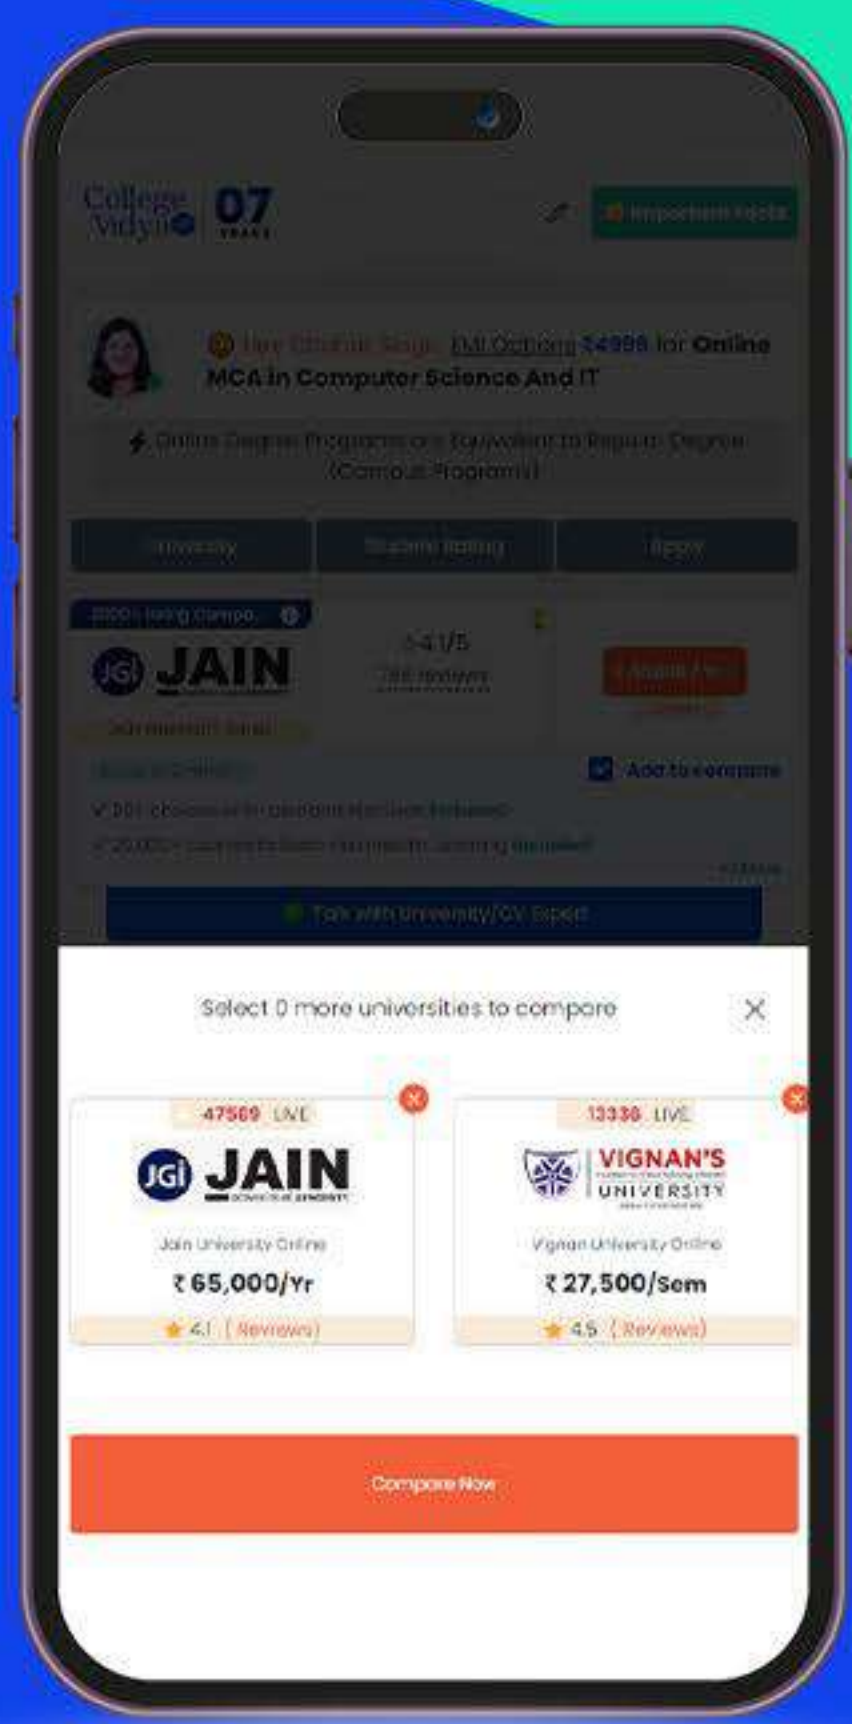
College Vidya 07 YEARS

Important Facts

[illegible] EMI Options ₹4999 for Online MCA in Computer Science And IT

Online Degree Programs are Equivalent to Regular Degree (Campus Programs)

University | Student Rating | Apply

JGi JAIN

4.1/5
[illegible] reviews

Add to compare

Talk with University/CV Expert

Select 0 more universities to compare

47569 LIVE
JGi JAIN
Jain University Online
₹65,000/Yr
4.1 ( Reviews)

13336 LIVE
VIGNAN'S UNIVERSITY
Vignan University Online
₹27,500/Sem
4.5 ( Reviews)

Compare Now